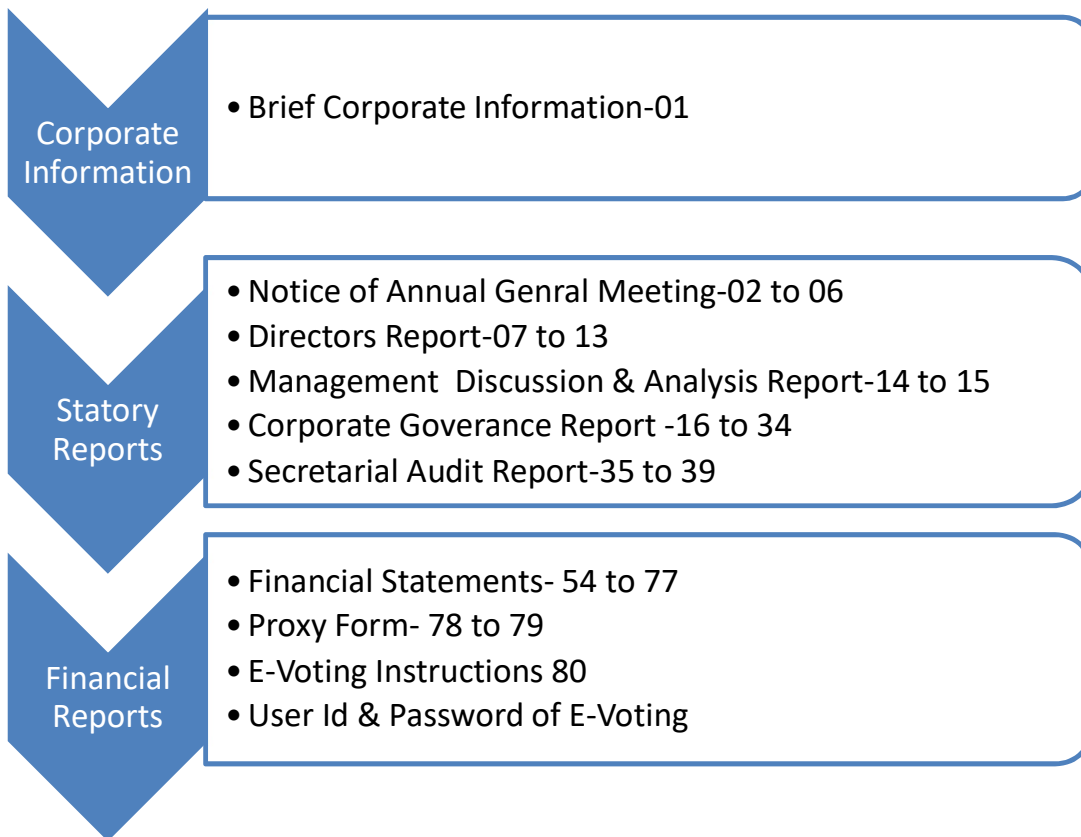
Corporate Information

• Brief Corporate Information-01

Statory Reports

• Notice of Annual Genral Meeting-02 to 06
• Directors Report-07 to 13
• Management Discussion & Analysis Report-14 to 15
• Corporate Goverance Report -16 to 34
• Secretarial Audit Report-35 to 39

Financial Reports

• Financial Statements- 54 to 77
• Proxy Form- 78 to 79
• E-Voting Instructions 80
• User Id & Password of E-Voting